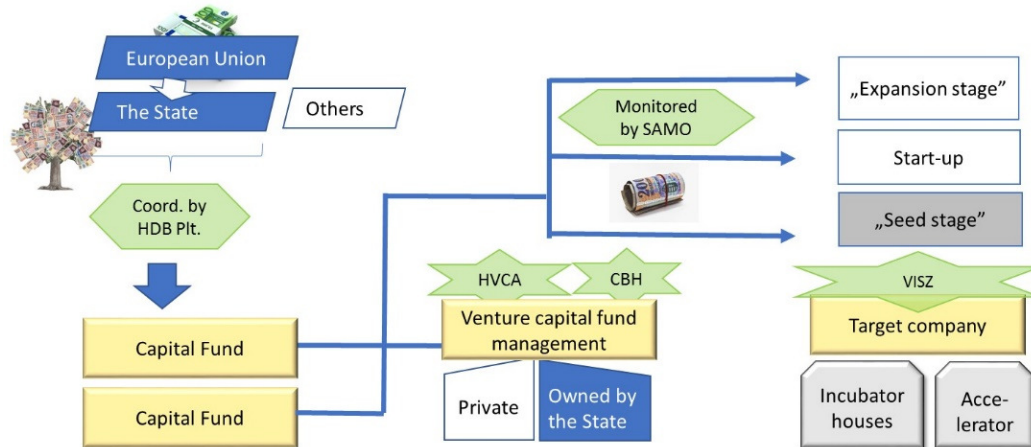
European Union

The State

Others

Coord. by HDB Plt.

Capital Fund

Capital Fund

Monitored by SAMO

HVCA

CBH

Venture capital fund management

Private

Owned by the State

„Expansion stage”

Start-up

„Seed stage”

VISZ

Target company

Incubator houses

Accelerator